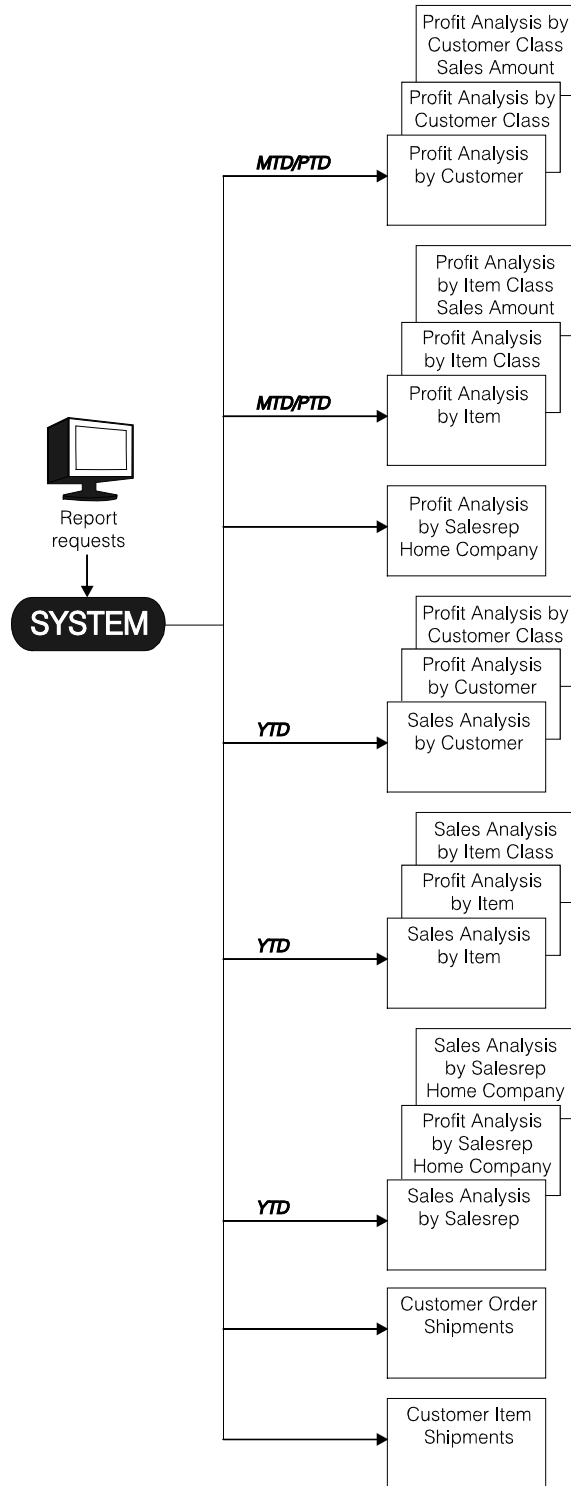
Report requests

SYSTEM

MTD/PTD

Profit Analysis by Customer Class Sales Amount

Profit Analysis by Customer Class

Profit Analysis by Customer

MTD/PTD

Profit Analysis by Item Class Sales Amount

Profit Analysis by Item Class

Profit Analysis by Item

Profit Analysis by Salesrep Home Company

YTD

Profit Analysis by Customer Class

Profit Analysis by Customer

Sales Analysis by Customer

YTD

Sales Analysis by Item Class

Profit Analysis by Item

Sales Analysis by Item

YTD

Sales Analysis by Salesrep Home Company

Profit Analysis by Salesrep Home Company

Sales Analysis by Salesrep

Customer Order Shipments

Customer Item Shipments